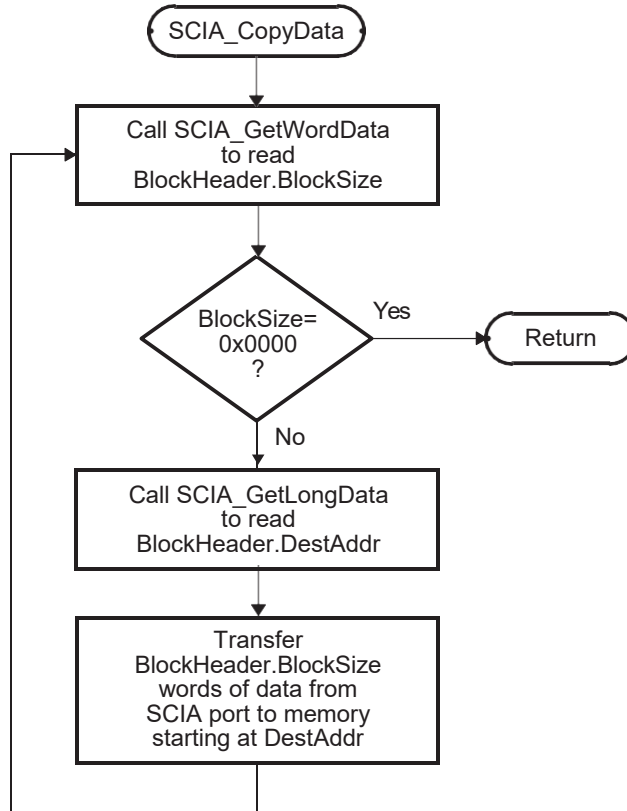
SCIA_CopyData

Call SCIA_GetWordData to read BlockHeader.BlockSize

BlockSize= 0x0000 ?

Yes

Return

No

Call SCIA_GetLongData to read BlockHeader.DestAddr

Transfer BlockHeader.BlockSize words of data from SCIA port to memory starting at DestAddr